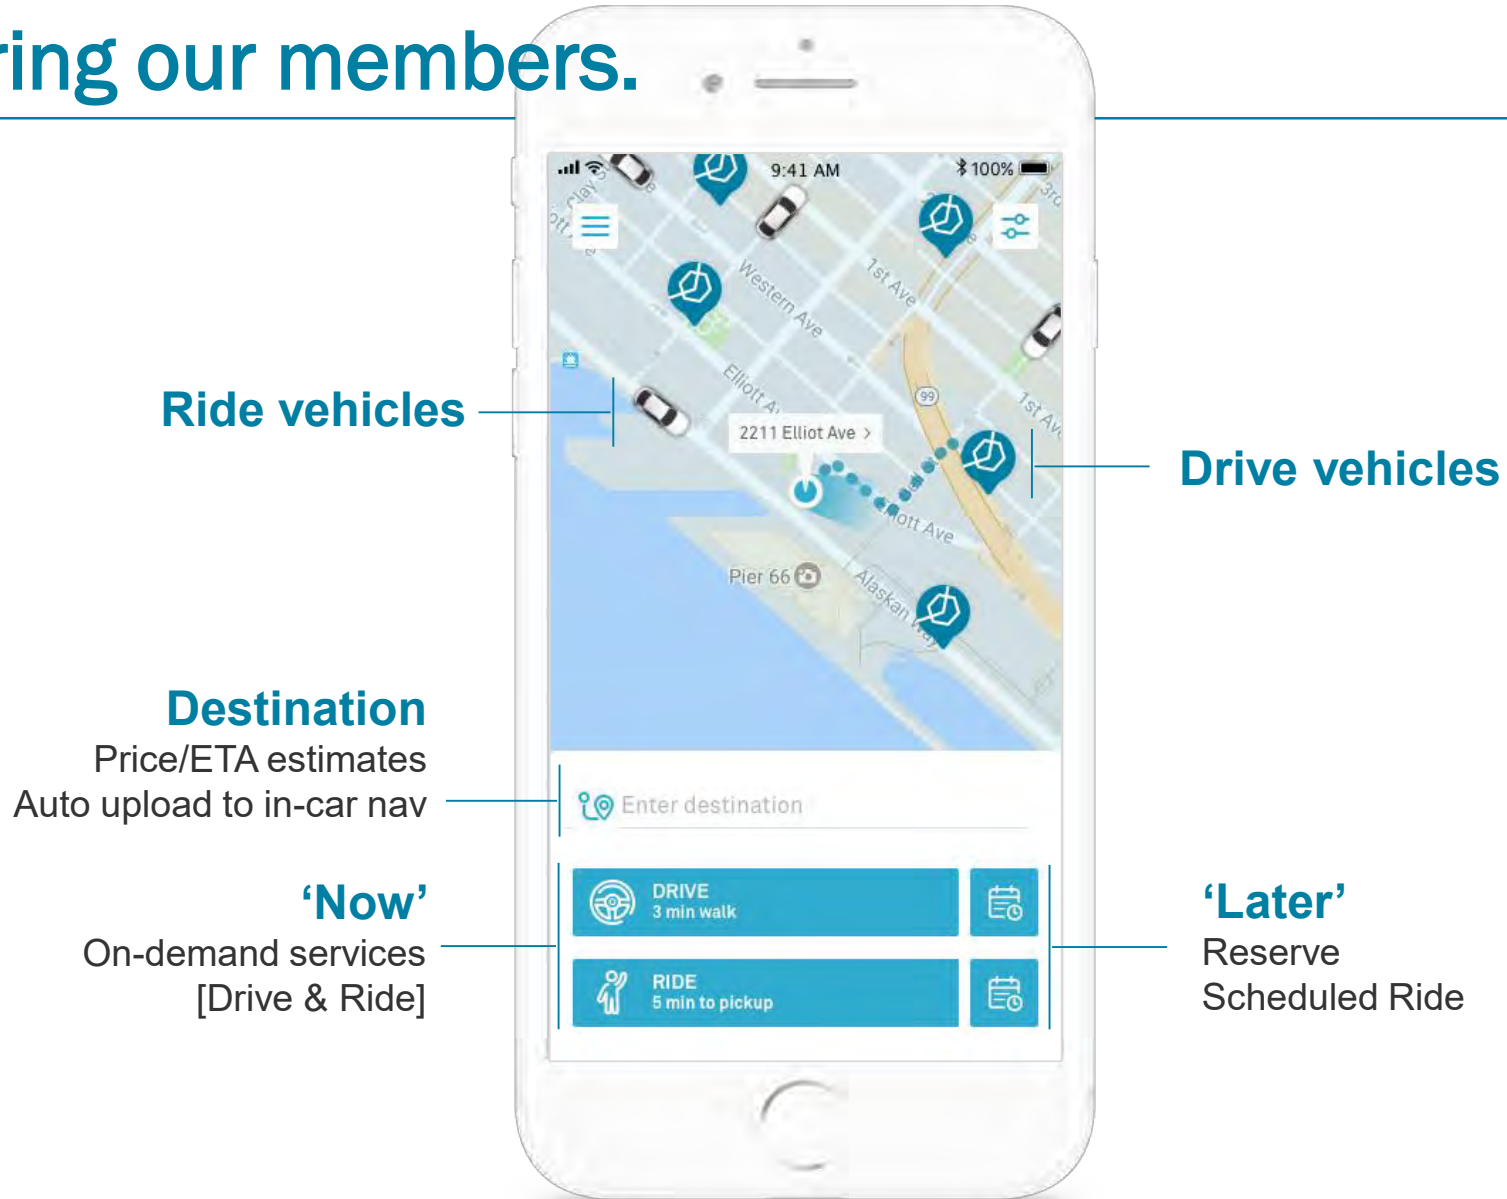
ring our members.

9:41 AM
100%

Western Ave
1st Ave
Elliott A
2211 Elliot Ave >
1st Ave
99
ott Ave
Pier 66
Alaskan Way

Ride vehicles

Drive vehicles

Destination
Price/ETA estimates
Auto upload to in-car nav

Enter destination

DRIVE
3 min walk

RIDE
5 min to pickup

'Now'
On-demand services
[Drive & Ride]

'Later'
Reserve
Scheduled Ride